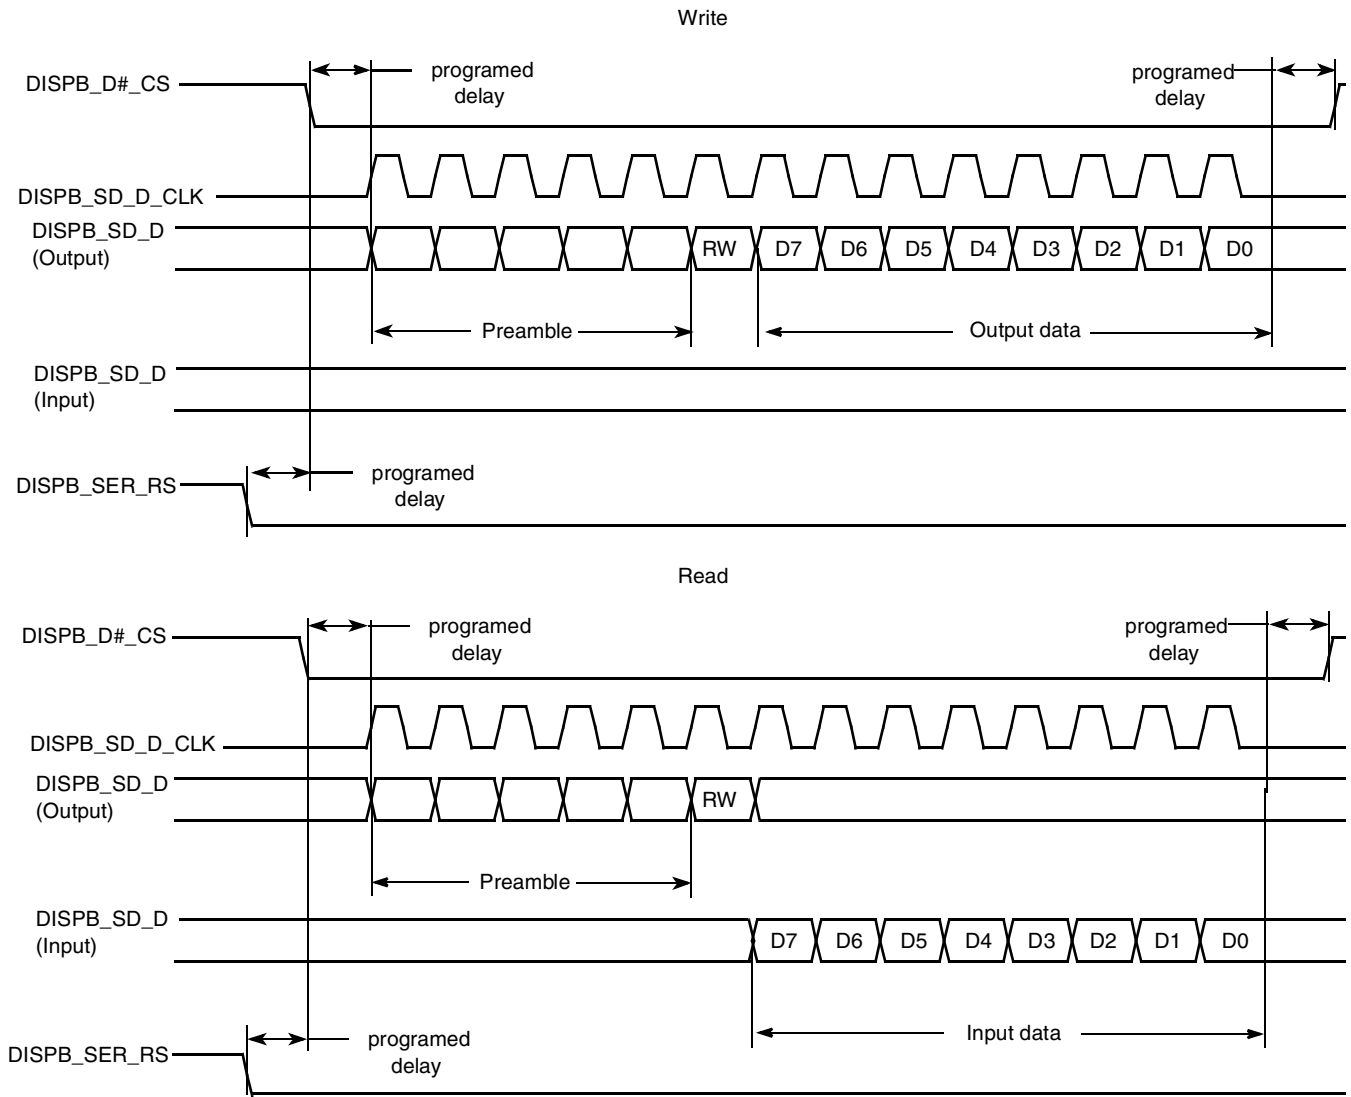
Write

DISPB_D#_CS

programed delay

programed delay

DISPB_SD_D_CLK

DISPB_SD_D (Output)

RW D7 D6 D5 D4 D3 D2 D1 D0

Preamble

Output data

DISPB_SD_D (Input)

DISPB_SER_RS

programed delay

Read

DISPB_D#_CS

programed delay

programed delay

DISPB_SD_D_CLK

DISPB_SD_D (Output)

RW

Preamble

DISPB_SD_D (Input)

D7 D6 D5 D4 D3 D2 D1 D0

Input data

DISPB_SER_RS

programed delay